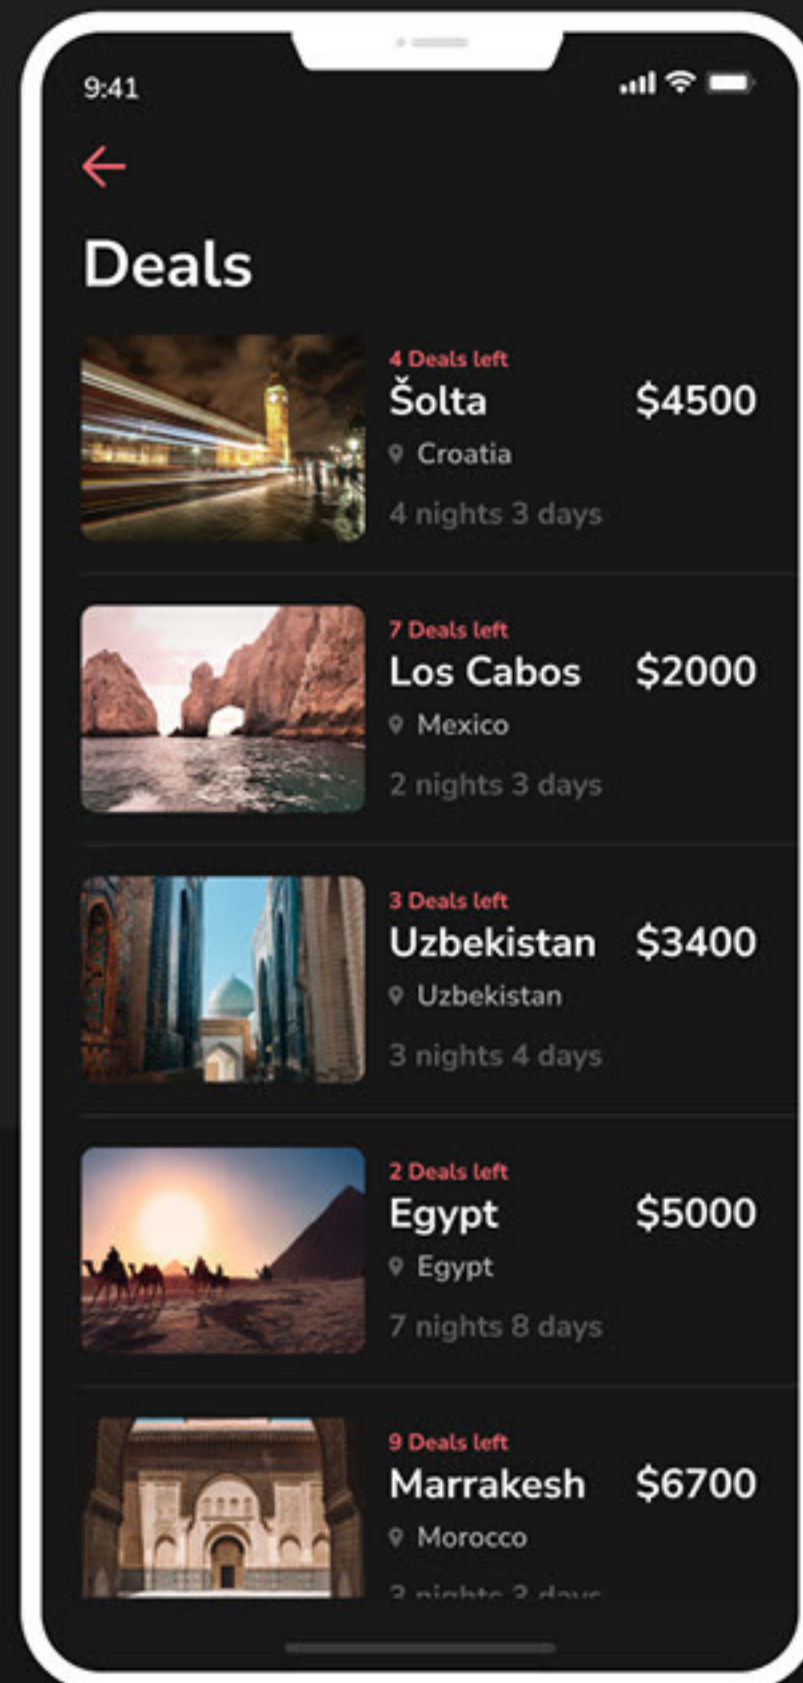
9:41

Deals

4 Deals left
Šolta
$4500
Croatia
4 nights 3 days

7 Deals left
Los Cabos
$2000
Mexico
2 nights 3 days

3 Deals left
Uzbekistan
$3400
Uzbekistan
3 nights 4 days

2 Deals left
Egypt
$5000
Egypt
7 nights 8 days

9 Deals left
Marrakesh
$6700
Morocco
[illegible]